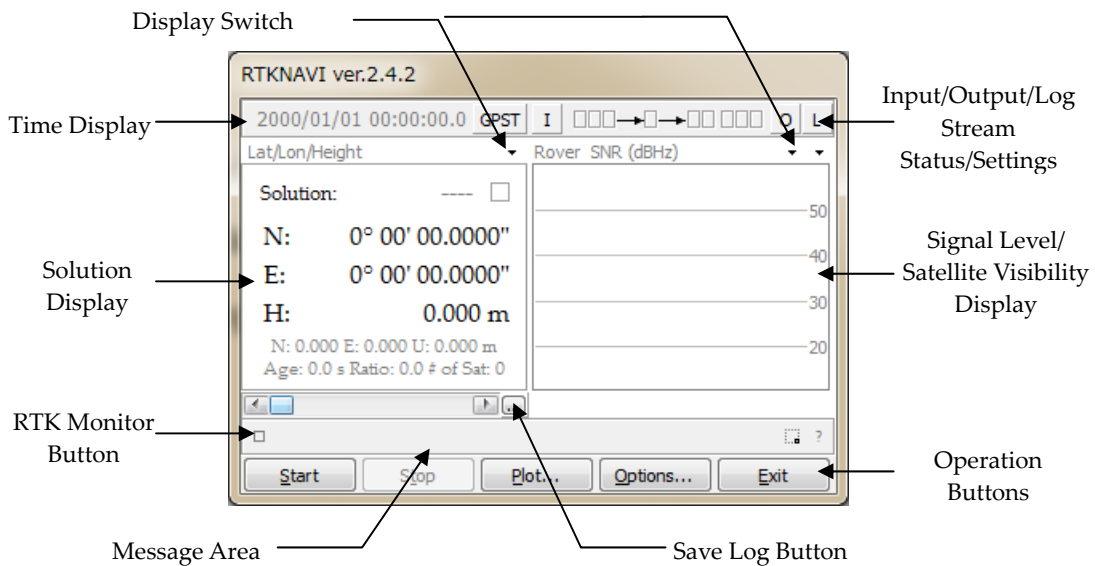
Display Switch

RTKNAVI ver.2.4.2

Time Display

2000/01/01 00:00:00.0 GPST I O L

Input/Output/Log Stream Status/Settings

Lat/Lon/Height

Rover SNR (dBHz)

Solution: ----

N: 0° 00' 00.0000"

E: 0° 00' 00.0000"

H: 0.000 m

N: 0.000 E: 0.000 U: 0.000 m

Age: 0.0 s Ratio: 0.0 # of Sat: 0

50

40

30

20

Solution Display

Signal Level/ Satellite Visibility Display

RTK Monitor Button

?

Start Stop Plot... Options... Exit

Operation Buttons

Message Area

Save Log Button